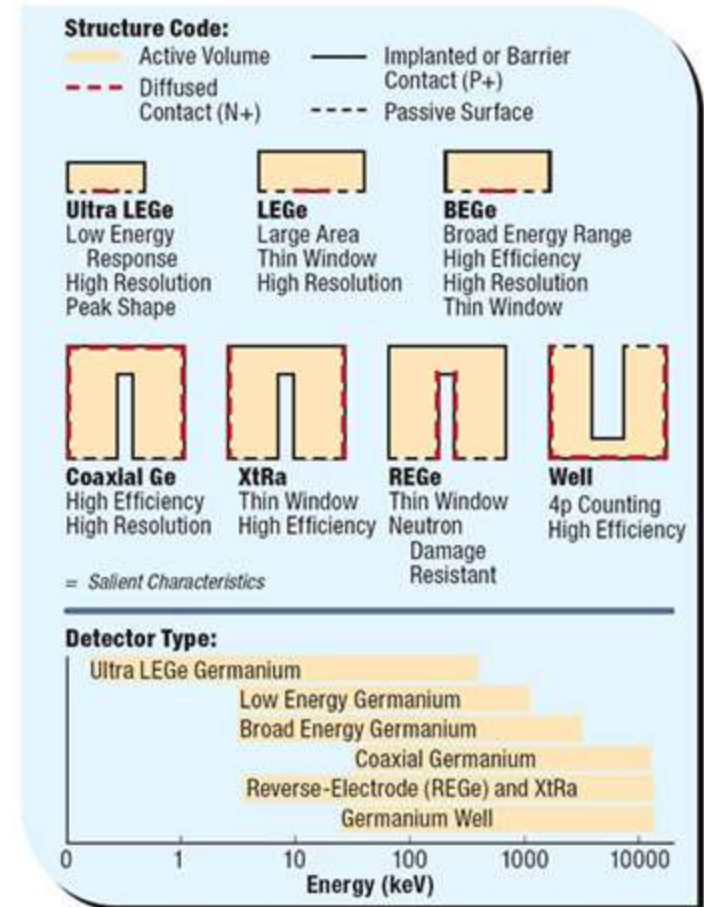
Structure Code:

Active Volume

Diffused Contact (N+)

Implanted or Barrier Contact (P+)

Passive Surface

Ultra LEGe
Low Energy Response
High Resolution
Peak Shape

LEGe
Large Area
Thin Window
High Resolution

BEGe
Broad Energy Range
High Efficiency
High Resolution
Thin Window

Coaxial Ge
High Efficiency
High Resolution

XtRa
Thin Window
High Efficiency

REGe
Thin Window
Neutron Damage Resistant

Well
4p Counting
High Efficiency

= Salient Characteristics

Detector Type:

Ultra LEGe Germanium

Low Energy Germanium

Broad Energy Germanium

Coaxial Germanium

Reverse-Electrode (REGe) and XtRa

Germanium Well

0 1 10 100 1000 10000

Energy (keV)